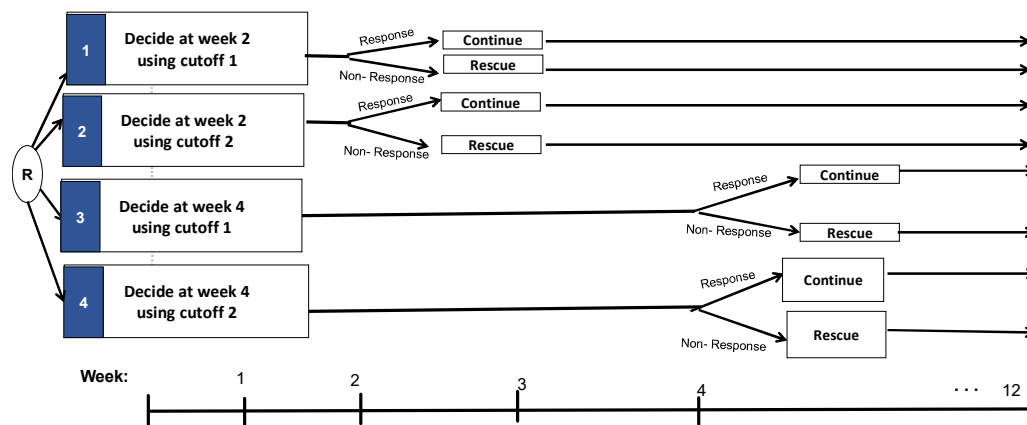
R

1
Decide at week 2 using cutoff 1
Response
Continue
Non- Response
Rescue

2
Decide at week 2 using cutoff 2
Response
Continue
Non- Response
Rescue

3
Decide at week 4 using cutoff 1
Response
Continue
Non- Response
Rescue

4
Decide at week 4 using cutoff 2
Response
Continue
Non- Response
Rescue

Week: 1 2 3 4 . . . 12